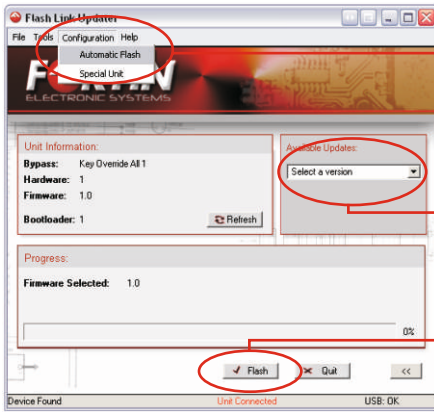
Flash Link Updater

File Tools Configuration Help

Automatic Flash

Special Unit

FORTIN
ELECTRONIC SYSTEMS

Unit Information:

Bypass: Key Override All 1

Hardware: 1

Firmware: 1.0

Bootloader: 1

Refresh

Available Updates:

Select a version

Progress:

Firmware Selected: 1.0

0%

Flash

Quit

<<

Device Found

Unit Connected

USB: OK